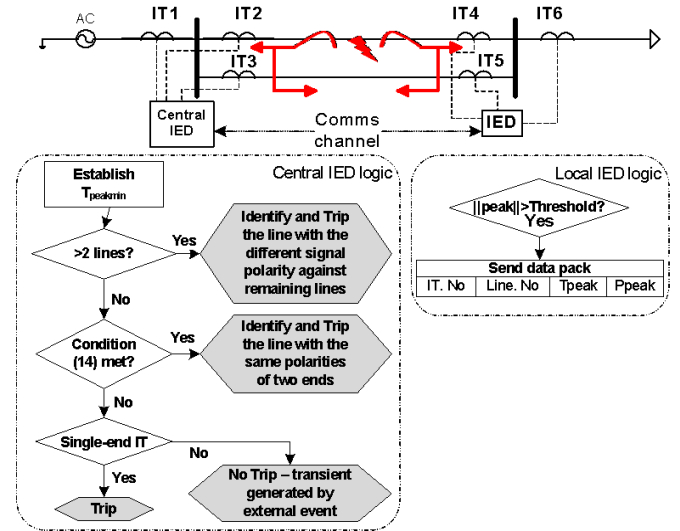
AC
IT1
IT2
IT3
IT4
IT5
IT6
Central IED
Comms channel
IED

Central IED logic

Establish $T_{peakmin}$

>2 lines?
Yes
Identify and Trip the line with the different signal polarity against remaining lines
No

Condition (14) met?
Yes
Identify and Trip the line with the same polarities of two ends
No

Single-end IT
No
Yes
Trip
No Trip – transient generated by external event

Local IED logic

||peak||>Threshold?
Yes

Send data pack

| IT. No | Line. No | Tpeak | Ppeak |
|---|---|---|---|